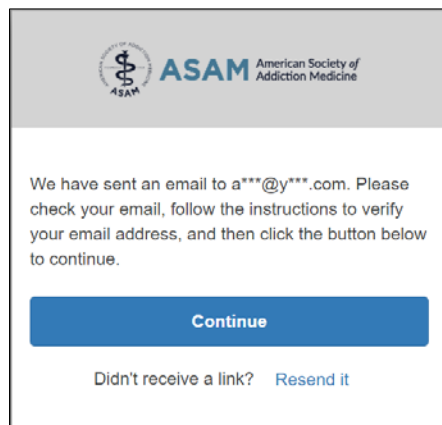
ASAM American Society of Addiction Medicine

We have sent an email to a***@y***.com. Please check your email, follow the instructions to verify your email address, and then click the button below to continue.

Continue

Didn't receive a link? Resend it